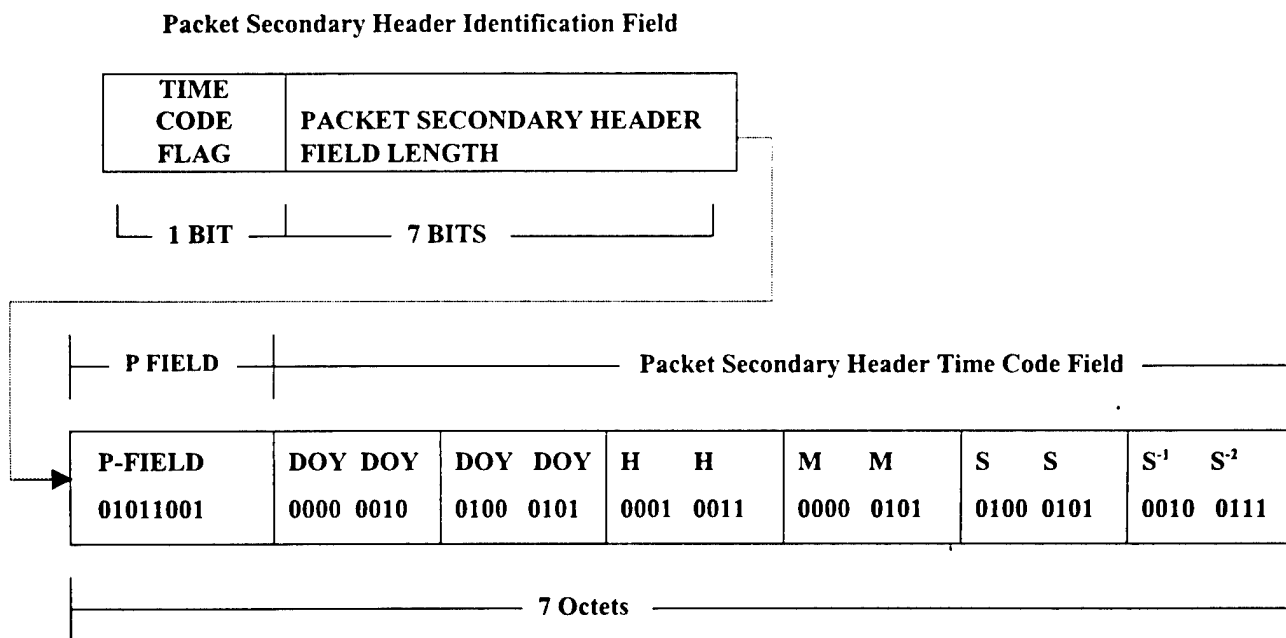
Packet Secondary Header Identification Field

| TIME CODE FLAG | PACKET SECONDARY HEADER FIELD LENGTH |
|---|---|

1 BIT    7 BITS

P FIELD    Packet Secondary Header Time Code Field

| P-FIELD 01011001 | DOY DOY 0000 0010 | DOY DOY 0100 0101 | H H 0001 0011 | M M 0000 0101 | S S 0100 0101 | $S^{-1}$ $S^{-2}$ 0010 0111 |
|---|---|---|---|---|---|---|

7 Octets